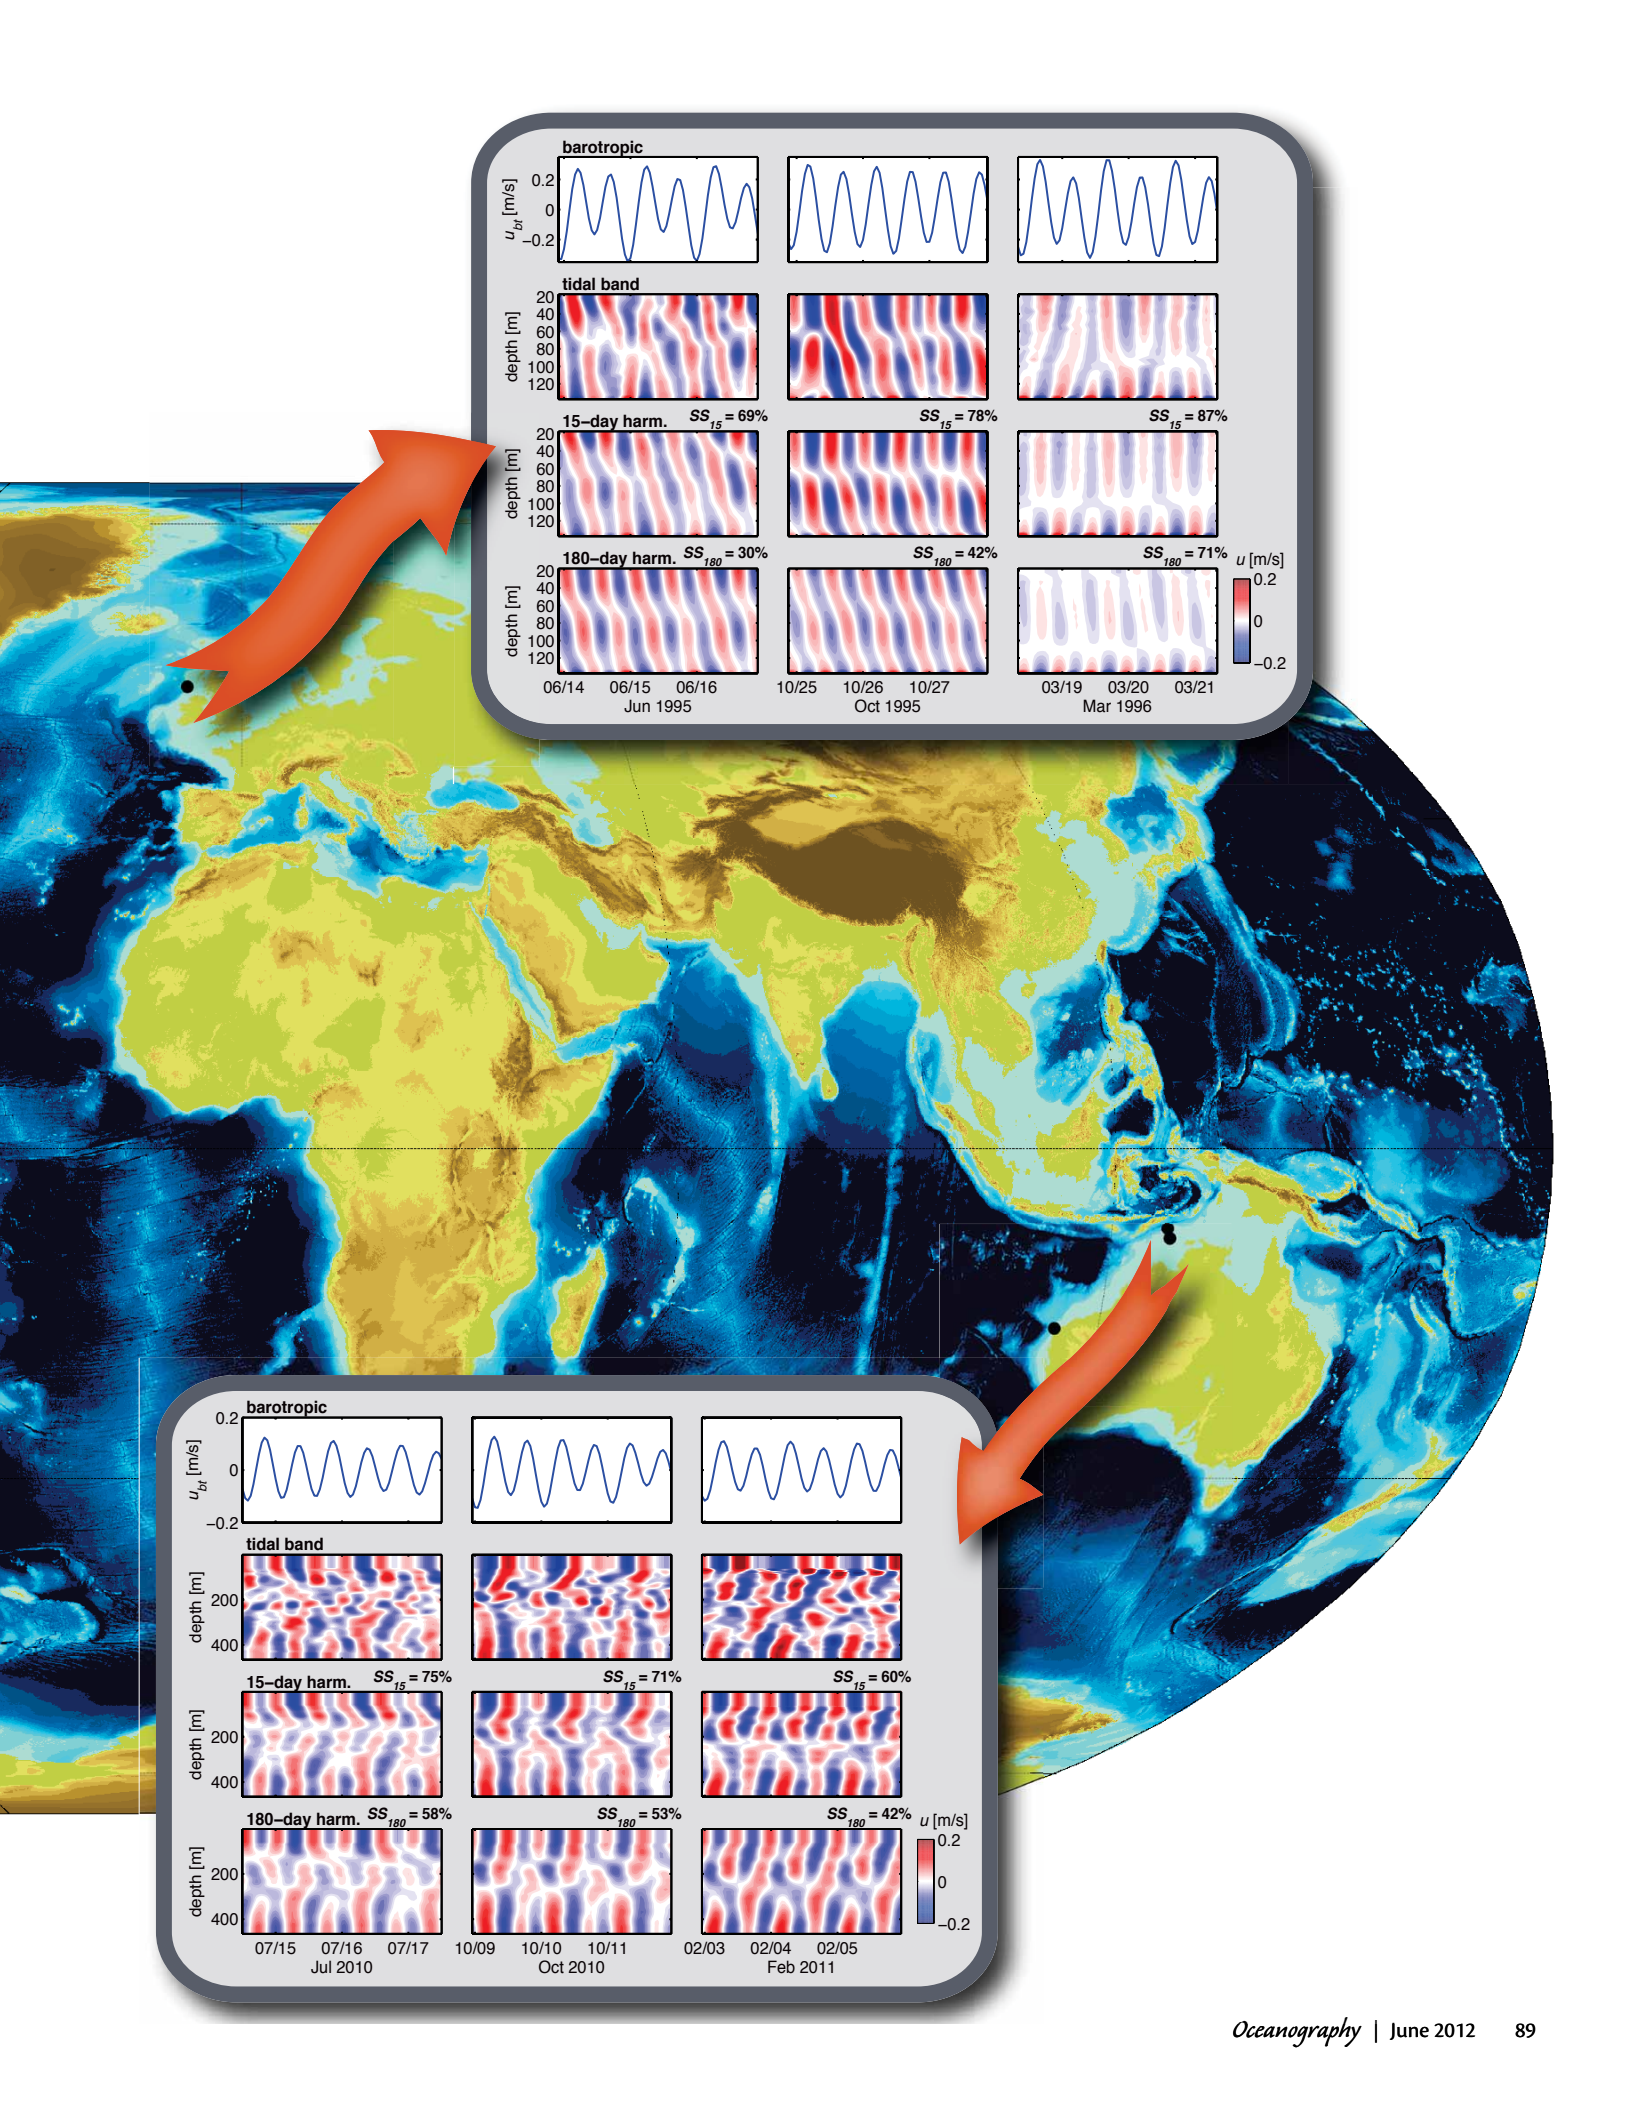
barotropic

$u_{bt}$ [m/s]

0.2
0
−0.2

tidal band

depth [m]

20
40
60
80
100
120

15–day harm. $SS_{15}$ = 69%

$SS_{15}$ = 78%

$SS_{15}$ = 87%

depth [m]

20
40
60
80
100
120

180–day harm. $SS_{180}$ = 30%

$SS_{180}$ = 42%

$SS_{180}$ = 71%

u [m/s]

0.2
0
−0.2

depth [m]

20
40
60
80
100
120

06/14 06/15 06/16
Jun 1995

10/25 10/26 10/27
Oct 1995

03/19 03/20 03/21
Mar 1996

barotropic

$u_{bt}$ [m/s]

0.2
0
−0.2

tidal band

depth [m]

200
400

15–day harm. $SS_{15}$ = 75%

$SS_{15}$ = 71%

$SS_{15}$ = 60%

depth [m]

200
400

180–day harm. $SS_{180}$ = 58%

$SS_{180}$ = 53%

$SS_{180}$ = 42%

u [m/s]

0.2
0
−0.2

depth [m]

200
400

07/15 07/16 07/17
Jul 2010

10/09 10/10 10/11
Oct 2010

02/03 02/04 02/05
Feb 2011

Oceanography | June 2012 89